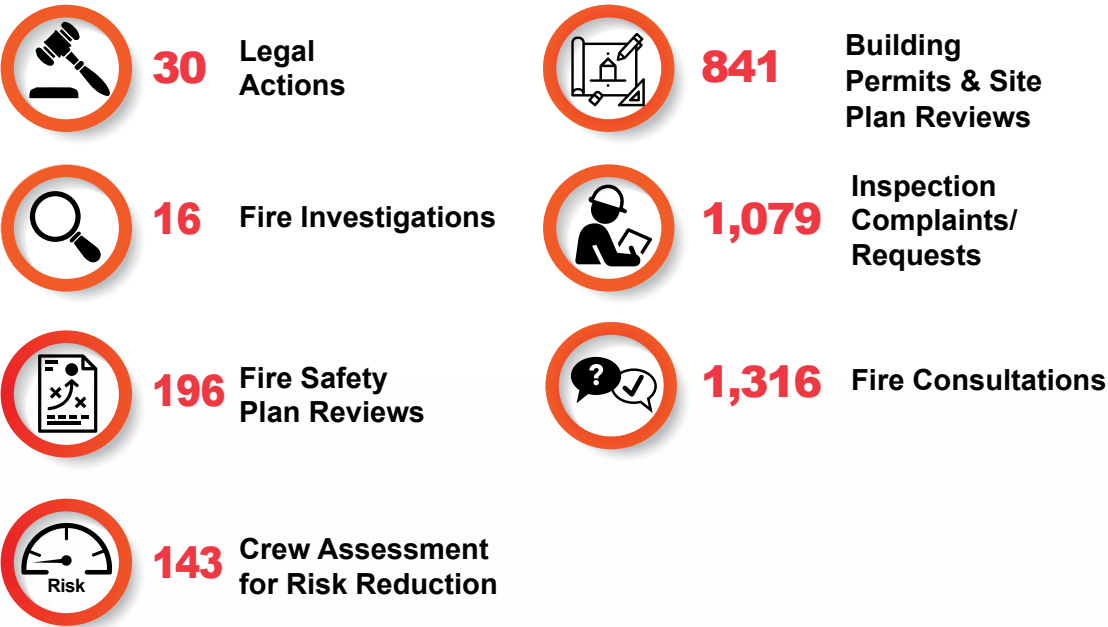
30 Legal Actions

16 Fire Investigations

196 Fire Safety Plan Reviews

Risk

143 Crew Assessment for Risk Reduction

841 Building Permits & Site Plan Reviews

1,079 Inspection Complaints/ Requests

?

1,316 Fire Consultations